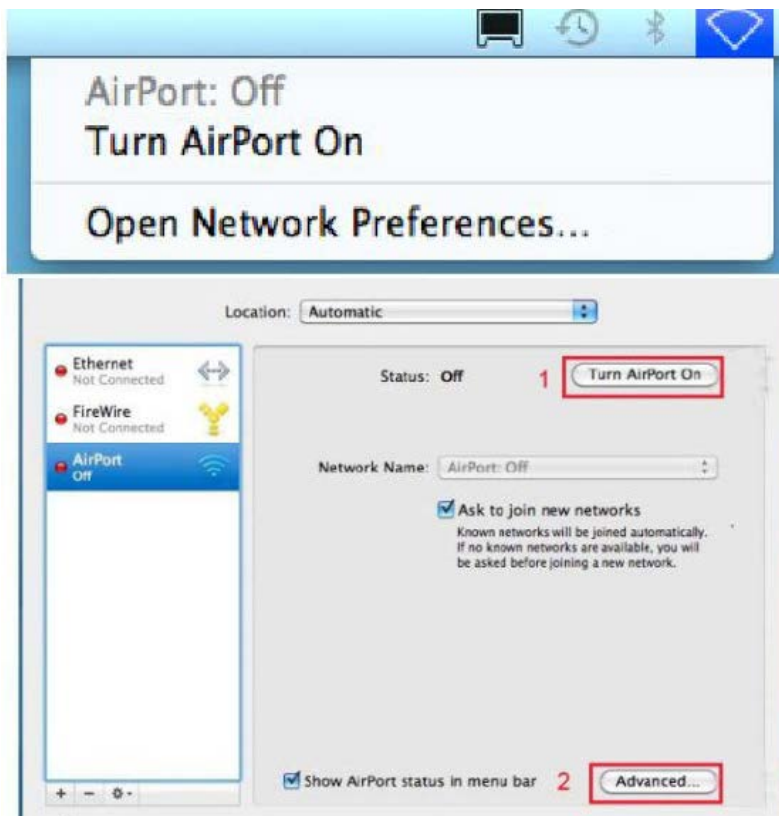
AirPort: Off
Turn AirPort On

Open Network Preferences...

Location: Automatic

Ethernet
Not Connected

FireWire
Not Connected

AirPort
Off

Status: Off

1 Turn AirPort On

Network Name: AirPort: Off

Ask to join new networks
Known networks will be joined automatically. If no known networks are available, you will be asked before joining a new network.

Show AirPort status in menu bar

2 Advanced...

+ −